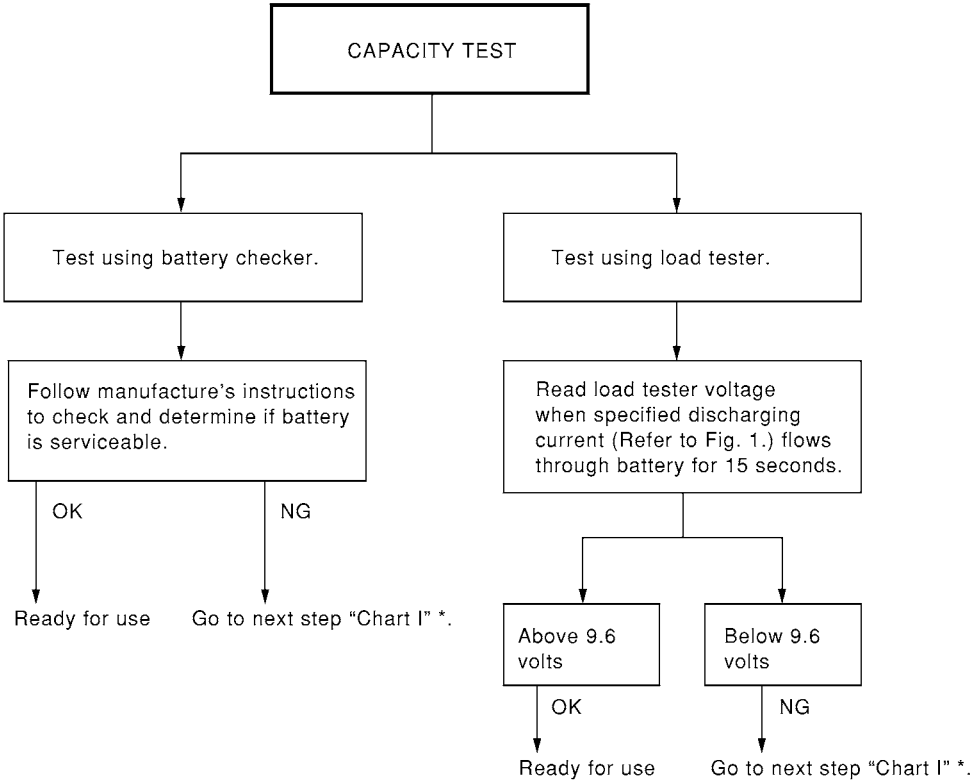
CAPACITY TEST

Test using battery checker.

Follow manufacture's instructions to check and determine if battery is serviceable.

OK

NG

Ready for use

Go to next step "Chart I" *.

Test using load tester.

Read load tester voltage when specified discharging current (Refer to Fig. 1.) flows through battery for 15 seconds.

Above 9.6 volts

OK

Ready for use

Below 9.6 volts

NG

Go to next step "Chart I" *.